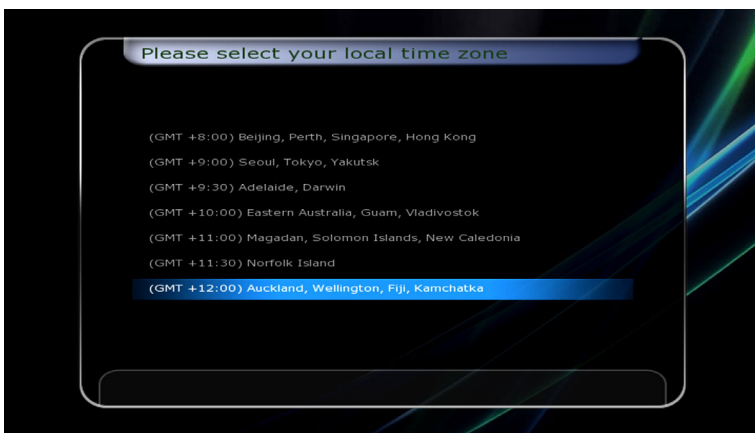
Please select your local time zone

(GMT +8:00) Beijing, Perth, Singapore, Hong Kong

(GMT +9:00) Seoul, Tokyo, Yakutsk

(GMT +9:30) Adelaide, Darwin

(GMT +10:00) Eastern Australia, Guam, Vladivostok

(GMT +11:00) Magadan, Solomon Islands, New Caledonia

(GMT +11:30) Norfolk Island

(GMT +12:00) Auckland, Wellington, Fiji, Kamchatka